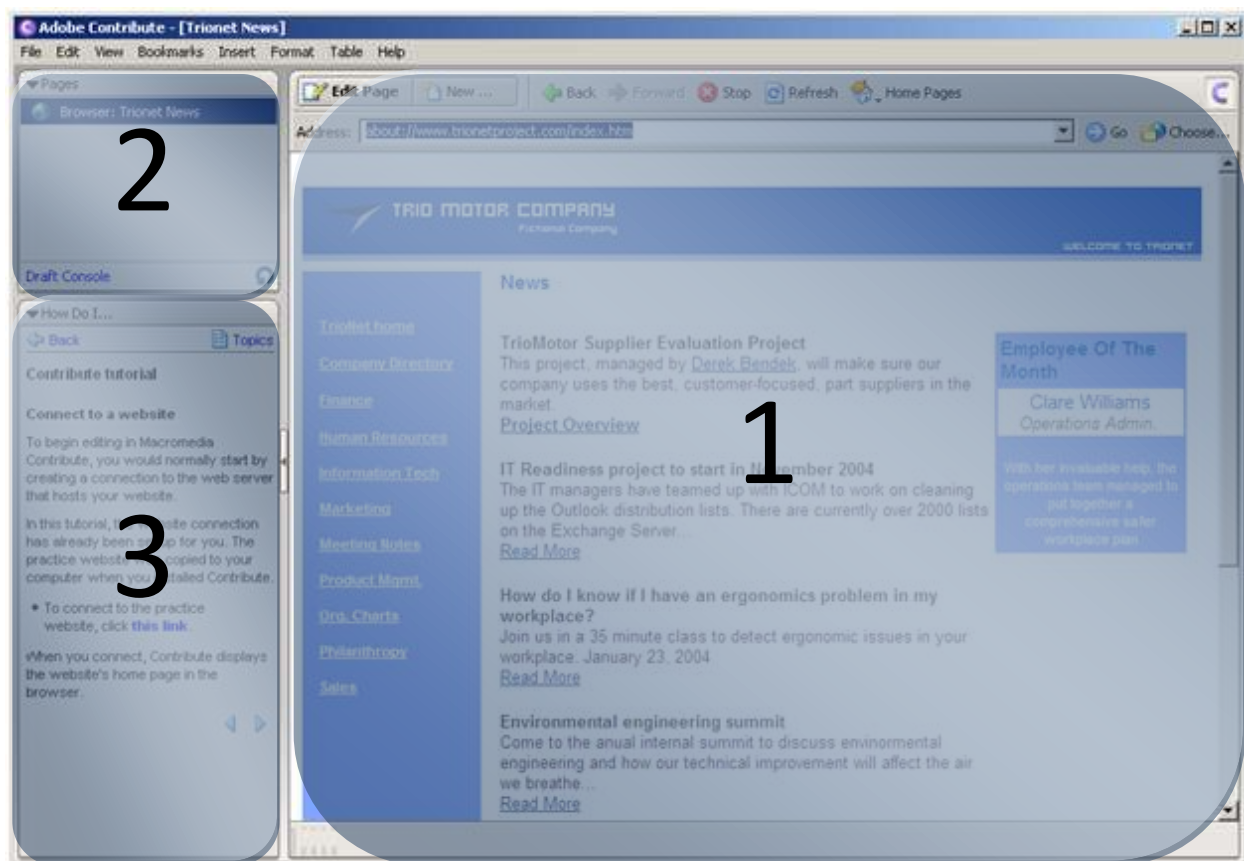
Adobe Contribute - [Trionet News]

File Edit View Bookmarks Insert Format Table Help

Pages

Browser: Trionet News

2

Draft Console

How Do I...

Back Topics

Contribute tutorial

Connect to a website

To begin editing in Macromedia Contribute, you would normally start by creating a connection to the web server that hosts your website.

In this tutorial, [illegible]site connection has already been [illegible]p for you. The practice website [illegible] copied to your computer when you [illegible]talled Contribute.

3

• To connect to the practice website, click this link.

When you connect, Contribute displays the website's home page in the browser.

Edit Page New ... Back Forward Stop Refresh Home Pages

Address: about://www.trionetproject.com/index.htm

Go Choose...

TRIO MOTOR COMPANY

WELCOME TO TRIONET

TrioNet home
Company Directory
Finance
Human Resources
Information Tech
Marketing
Meeting Notes
Product Mgmt.
Org. Charts
Philanthropy
Sales

News

TrioMotor Supplier Evaluation Project
This project, managed by Derek Bendek, will make sure our company uses the best, customer-focused, part suppliers in the market.
Project Overview

1

IT Readiness project to start in N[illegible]ember 2004
The IT managers have teamed up with ICOM to work on cleaning up the Outlook distribution lists. There are currently over 2000 lists on the Exchange Server...
Read More

How do I know if I have an ergonomics problem in my workplace?
Join us in a 35 minute class to detect ergonomic issues in your workplace. January 23, 2004
Read More

Environmental engineering summit
Come to the anual internal summit to discuss envinormental engineering and how our technical improvement will affect the air we breathe...
Read More

Employee Of The Month
Clare Williams
Operations Admin.
With her invaluable help, the operations team managed to put together a comprehensive safer workplace plan.